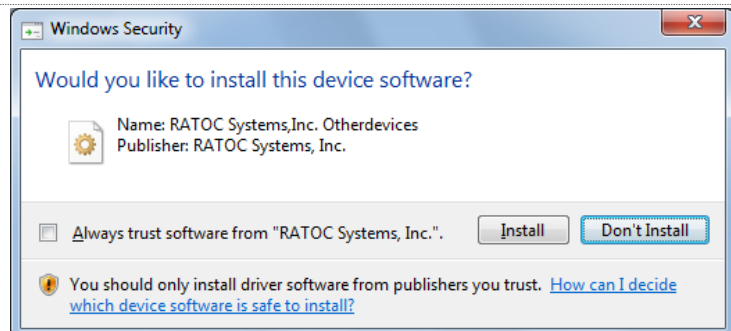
Windows Security

Would you like to install this device software?

Name: RATOC Systems,Inc. Otherdevices
Publisher: RATOC Systems, Inc.

Always trust software from "RATOC Systems, Inc.".

Install

Don't Install

You should only install driver software from publishers you trust. How can I decide which device software is safe to install?